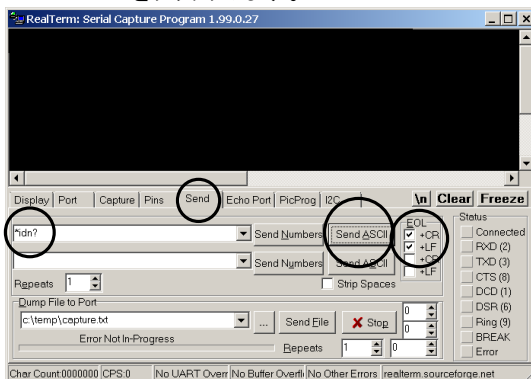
RealTerm: Serial Capture Program 1.99.0.27

Display | Port | Capture | Pins | Send | Echo Port | PicProg | I2C

\n | Clear | Freeze

*idn?

Send Numbers | Send ASCII

Send Numbers | Send ASCII

EOL
+CR
+LF
+CR
+LF

Repeats 1

Strip Spaces

Dump File to Port

c:\temp\capture.txt

... | Send File | Stop

Error Not In-Progress

Repeats 1 0

0
0

Status
Connected
RXD (2)
TXD (3)
CTS (8)
DCD (1)
DSR (6)
Ring (9)
BREAK
Error

Char Count:0000000 | CPS:0 | No UART Overr | No Buffer Overfl | No Other Errors | realterm.sourceforge.net